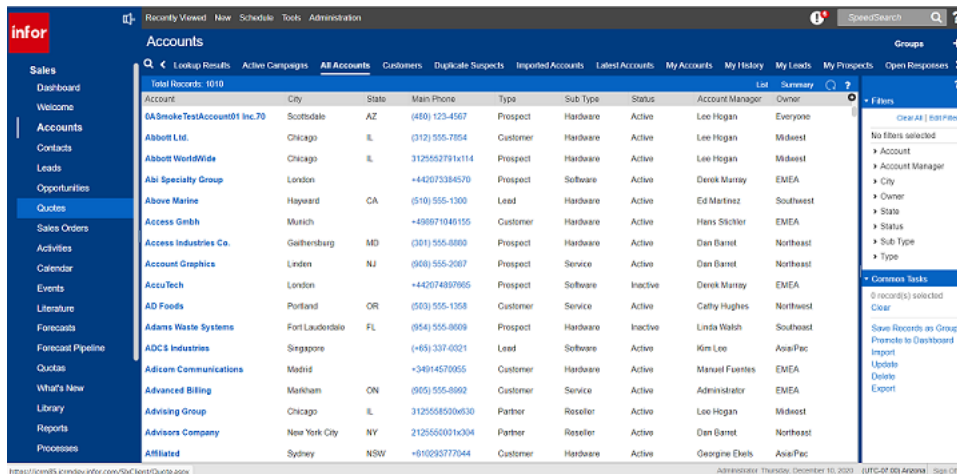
infor

Recently Viewed New Schedule Tools Administration

SpeedSearch

Accounts

Groups

Sales
Dashboard
Welcome
Accounts
Contacts
Leads
Opportunities
Quotes
Sales Orders
Activities
Calendar
Events
Literature
Forecasts
Forecast Pipeline
Quotas
What's New
Library
Reports
Processes

Lookup Results Active Campaigns All Accounts Customers Duplicate Suspects Imported Accounts Latest Accounts My Accounts My History My Leads My Prospects Open Responses

Total Records: 1010

List Summary

| Account | City | State | Main Phone | Type | Sub Type | Status | Account Manager | Owner |
|---|---|---|---|---|---|---|---|---|
| 0ASmokeTestAccount01 Inc.70 | Scottsdale | AZ | (480) 123-4567 | Prospect | Hardware | Active | Lee Hogan | Everyone |
| Abbott Ltd. | Chicago | IL | (312) 555-7854 | Customer | Hardware | Active | Lee Hogan | Midwest |
| Abbott WorldWide | Chicago | IL | 3125552781x114 | Prospect | Hardware | Active | Lee Hogan | Midwest |
| Abi Specialty Group | London | | +442073384570 | Prospect | Software | Active | Derek Murray | EMEA |
| Above Marine | Hayward | CA | (510) 555-1300 | Lead | Hardware | Active | Ed Martinez | Southwest |
| Access Gmbh | Munich | | +498971040155 | Customer | Hardware | Active | Hans Stichler | EMEA |
| Access Industries Co. | Gaithersburg | MD | (301) 555-8880 | Prospect | Hardware | Active | Dan Barret | Northeast |
| Account Graphics | Linden | NJ | (908) 555-2087 | Prospect | Service | Active | Dan Barret | Northeast |
| AccuTech | London | | +442074897665 | Prospect | Software | Inactive | Derek Murray | EMEA |
| AD Foods | Portland | OR | (503) 555-1358 | Customer | Service | Active | Cathy Hughes | Northwest |
| Adams Waste Systems | Fort Lauderdale | FL | (954) 555-8609 | Prospect | Hardware | Inactive | Linda Walsh | Southeast |
| ADCS Industries | Singapore | | (+65) 337-0321 | Lead | Software | Active | Kim Leo | Asia/Pac |
| Adicom Communications | Madrid | | +34914570955 | Customer | Hardware | Active | Manuel Fuentes | EMEA |
| Advanced Billing | Markham | ON | (905) 555-8992 | Customer | Service | Active | Administrator | EMEA |
| Advising Group | Chicago | IL | 3125558500x630 | Partner | Reseller | Active | Lee Hogan | Midwest |
| Advisors Company | New York City | NY | 2125550001x304 | Partner | Reseller | Active | Dan Barret | Northeast |
| Affiliated | Sydney | NSW | +610293777044 | Partner | Reseller | Active | Georgine Ekels | Asia/Pac |

Filters
Clear All | Edit Filters
No filters selected
Account
Account Manager
City
Owner
State
Status
Sub Type
Type

Common Tasks
0 record(s) selected
Clear
Save Records as Group
Promote to Dashboard
Import
Update
Delete
Export

https://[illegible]/SlxClient/Quote.aspx
Administrator Thursday, December 10, 2020 (UTC-07:00) Arizona Sign Off